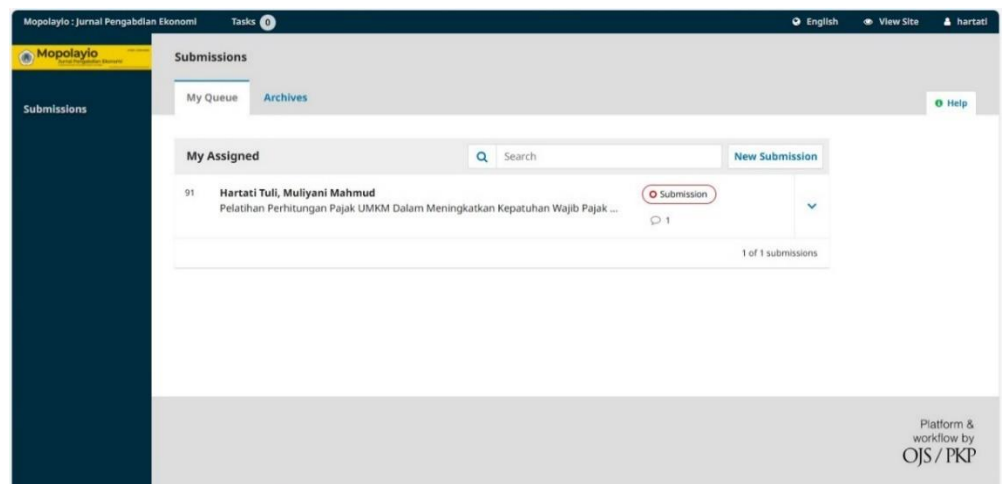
Mopolayio : Jurnal Pengabdian Ekonomi Tasks 0 English View Site hartati

Mopolayio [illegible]

Submissions

Submissions

My Queue Archives

Help

My Assigned Search New Submission

91 Hartati Tuli, Muliyani Mahmud
Pelatihan Perhitungan Pajak UMKM Dalam Meningkatkan Kepatuhan Wajib Pajak ...

Submission
1

1 of 1 submissions

Platform & workflow by OJS / PKP